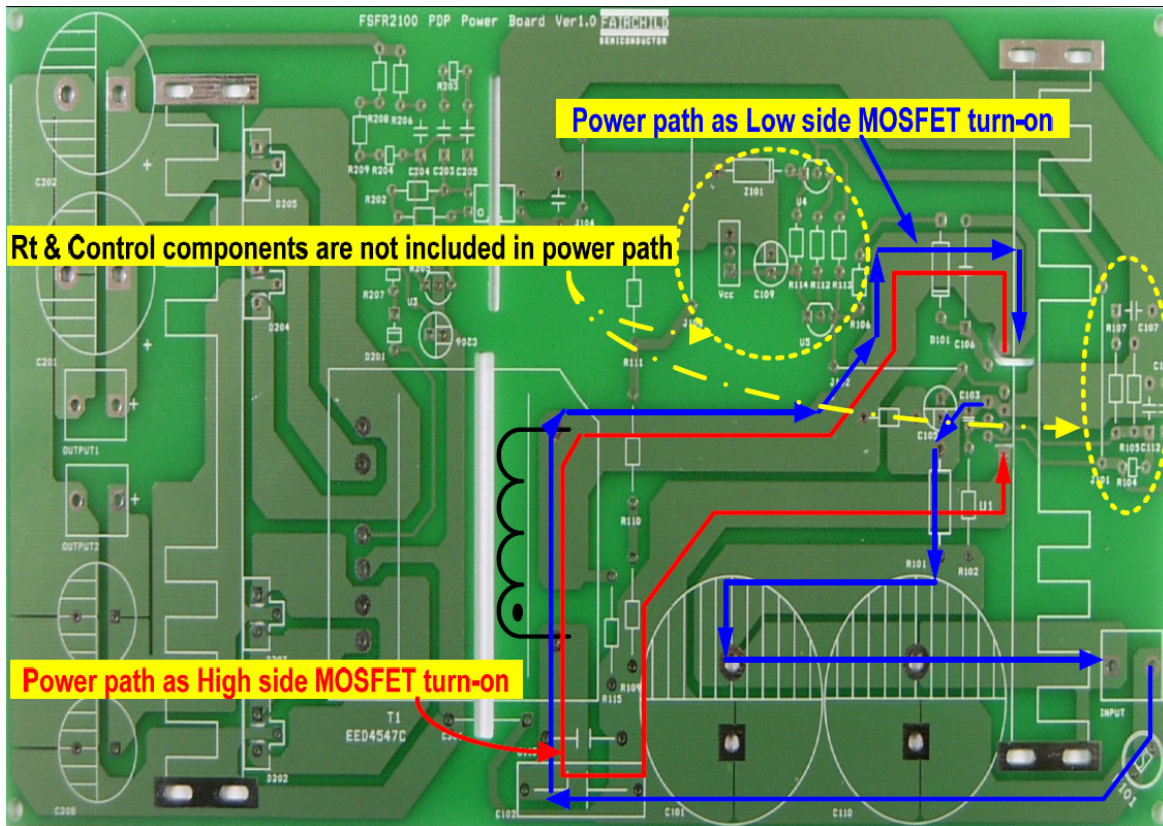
FSFR2100 PDP Power Board Ver1.0 FAIRCHILD SEMICONDUCTOR

Power path as Low side MOSFET turn-on

Rt & Control components are not included in power path

Power path as High side MOSFET turn-on

C202
C201
C203
OUTPUT1
OUTPUT2
D205
D204
D203
D202
D201
R208
R206
R203
R209
R204
C204
C203
C205
R202
R207
U3
U4
Z101
Vcc
C109
R114
R112
R113
R106
U5
D101
C106
R111
R110
R109
R115
C103
C105
U1
R101
R102
R107
C107
R105
C112
R104
J101
T1
EED4547C
C101
C110
C102
INPUT